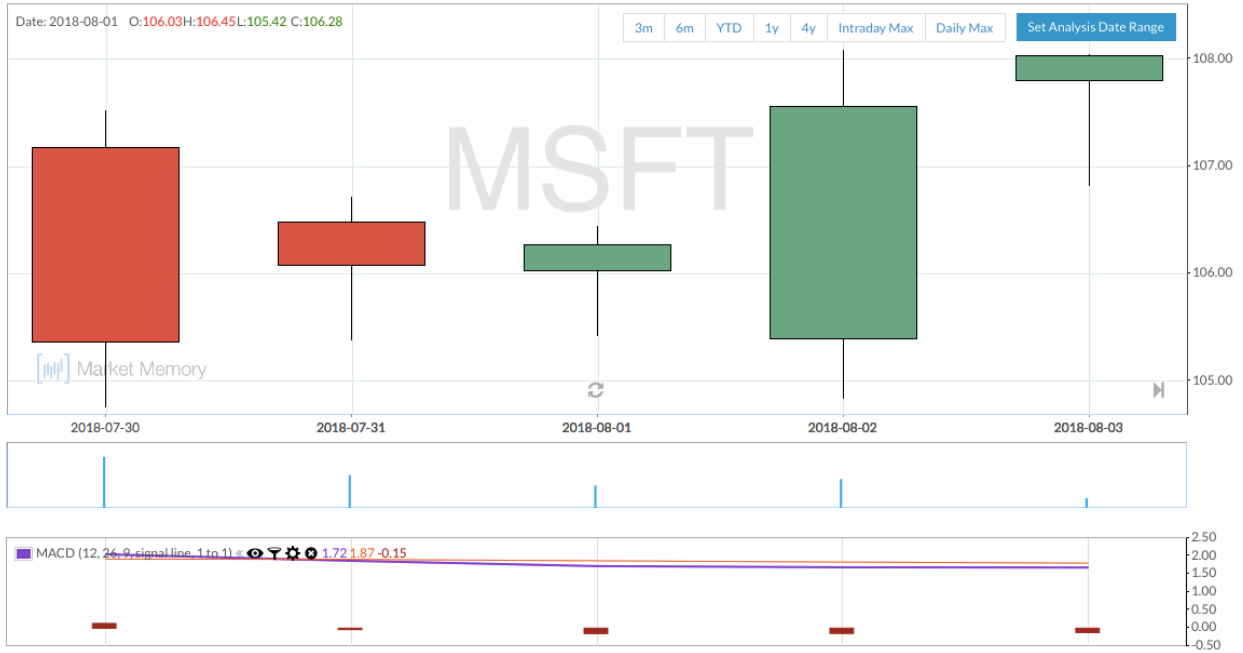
Date: 2018-08-01 O:106.03H:106.45L:105.42 C:106.28

3m 6m YTD 1y 4y Intraday Max Daily Max Set Analysis Date Range

MSFT

Market Memory

108.00
107.00
106.00
105.00

2018-07-30 2018-07-31 2018-08-01 2018-08-02 2018-08-03

MACD (12, 26, 9, signal line, 1 to 1) 1.72 1.87 -0.15

2.50
2.00
1.50
1.00
0.50
0.00
-0.50